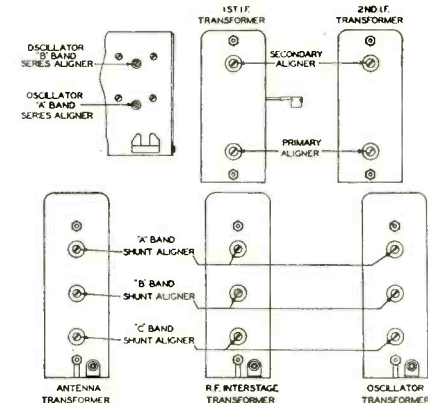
1ST I.F. TRANSFORMER

2ND I.F. TRANSFORMER

OSCILLATOR "B" BAND SERIES ALIGNER

OSCILLATOR "A" BAND SERIES ALIGNER

SECONDARY ALIGNER

PRIMARY ALIGNER

"A" BAND SHUNT ALIGNER

"B" BAND SHUNT ALIGNER

"C" BAND SHUNT ALIGNER

ANTENNA TRANSFORMER

R.F. INTERSTAGE TRANSFORMER

OSCILLATOR TRANSFORMER